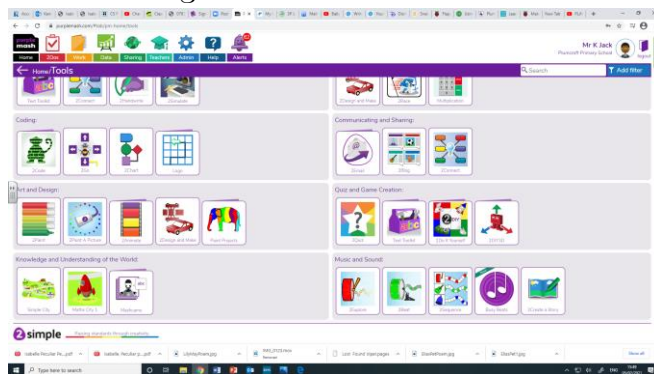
purplemash.com/#tab/pm-home/tools

purple mash

Home 2Dos Work Data Sharing Teachers Admin Help Alerts

Mr K Jack
Pluckwell Primary School

Home/Tools

Search

Add filter

Text Toolkit 2Connect 2Animate 2Graph 2Design and Make 2Bank Multiplication

Coding:

2Code 2Go 2Chart Logo

Communicating and Sharing:

2Email 2Blog 2Connect

Art and Design:

2Paint 2Paint a Picture 2Animate 2Design and Make Paint Projects

Quiz and Game Creation:

2Quiz Text Toolkit 2DIY 2DIY 3D

Knowledge and Understanding of the World

Simple City Maths City 3 Weathercams

Music and Sound:

2Explore 2Beat 2Sequence Busy Beats 2Create a Story

2simple Raising standards through creativity

Type here to search

Show all